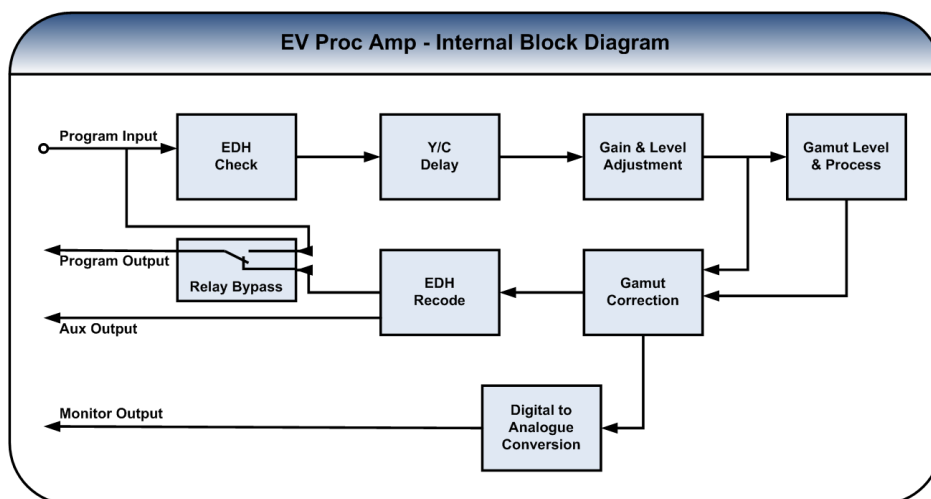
EV Proc Amp - Internal Block Diagram

Program Input

EDH Check

Y/C Delay

Gain & Level Adjustment

Gamut Level & Process

Program Output

Relay Bypass

EDH Recode

Gamut Correction

Aux Output

Monitor Output

Digital to Analogue Conversion